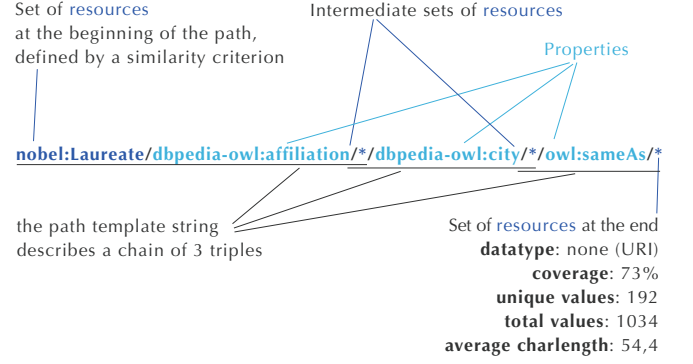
Set of resources at the beginning of the path, defined by a similarity criterion

Intermediate sets of resources

Properties

nobel:Laureate/dbpedia-owl:affiliation/*/dbpedia-owl:city/*/owl:sameAs/*

the path template string describes a chain of 3 triples

Set of resources at the end
**datatype**: none (URI)
**coverage**: 73%
**unique values**: 192
**total values**: 1034
**average charlength**: 54,4